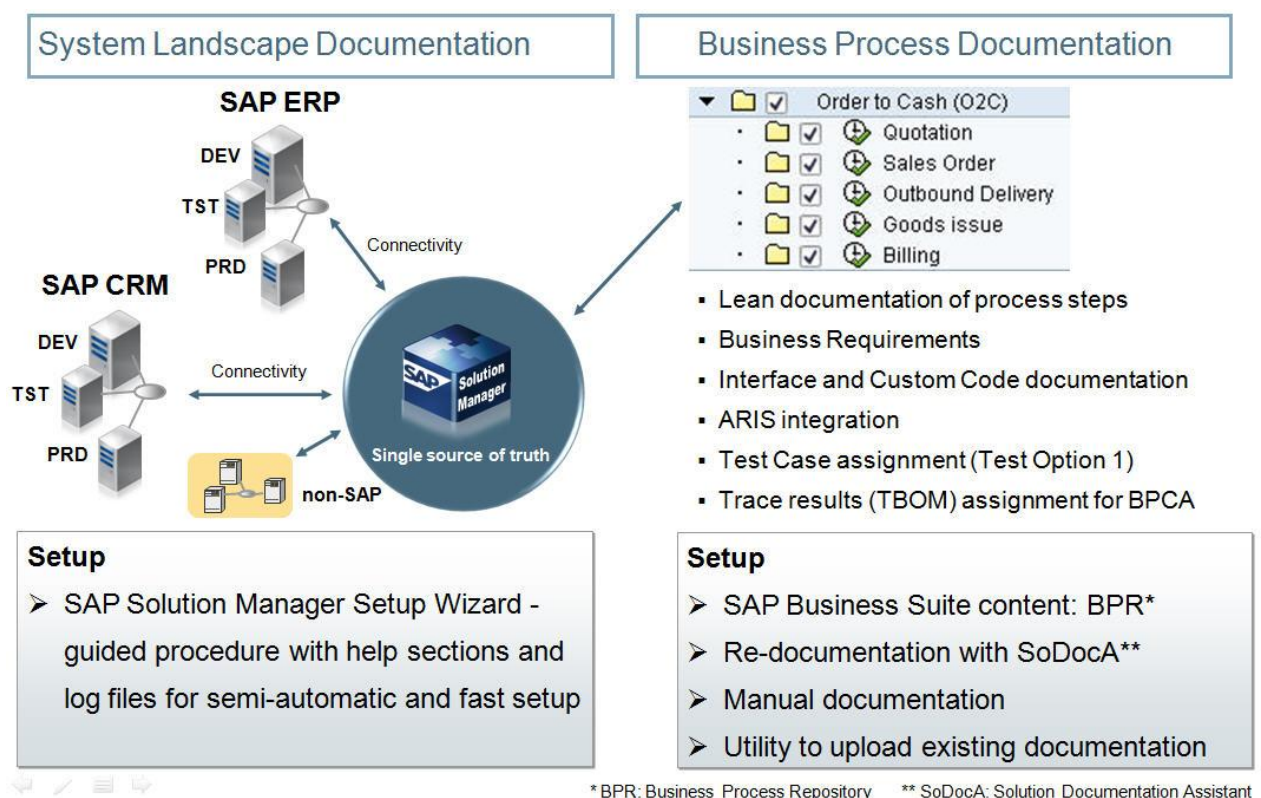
System Landscape Documentation

Business Process Documentation

SAP ERP

DEV

TST

PRD

Connectivity

SAP CRM

DEV

TST

PRD

Connectivity

SAP Solution Manager

Single source of truth

non-SAP

Order to Cash (O2C)
Quotation
Sales Order
Outbound Delivery
Goods issue
Billing

- Lean documentation of process steps
- Business Requirements
- Interface and Custom Code documentation
- ARIS integration
- Test Case assignment (Test Option 1)
- Trace results (TBOM) assignment for BPCA

Setup
➢ SAP Solution Manager Setup Wizard - guided procedure with help sections and log files for semi-automatic and fast setup

Setup
➢ SAP Business Suite content: BPR*
➢ Re-documentation with SoDocA**
➢ Manual documentation
➢ Utility to upload existing documentation

* BPR: Business Process Repository ** SoDocA: Solution Documentation Assistant